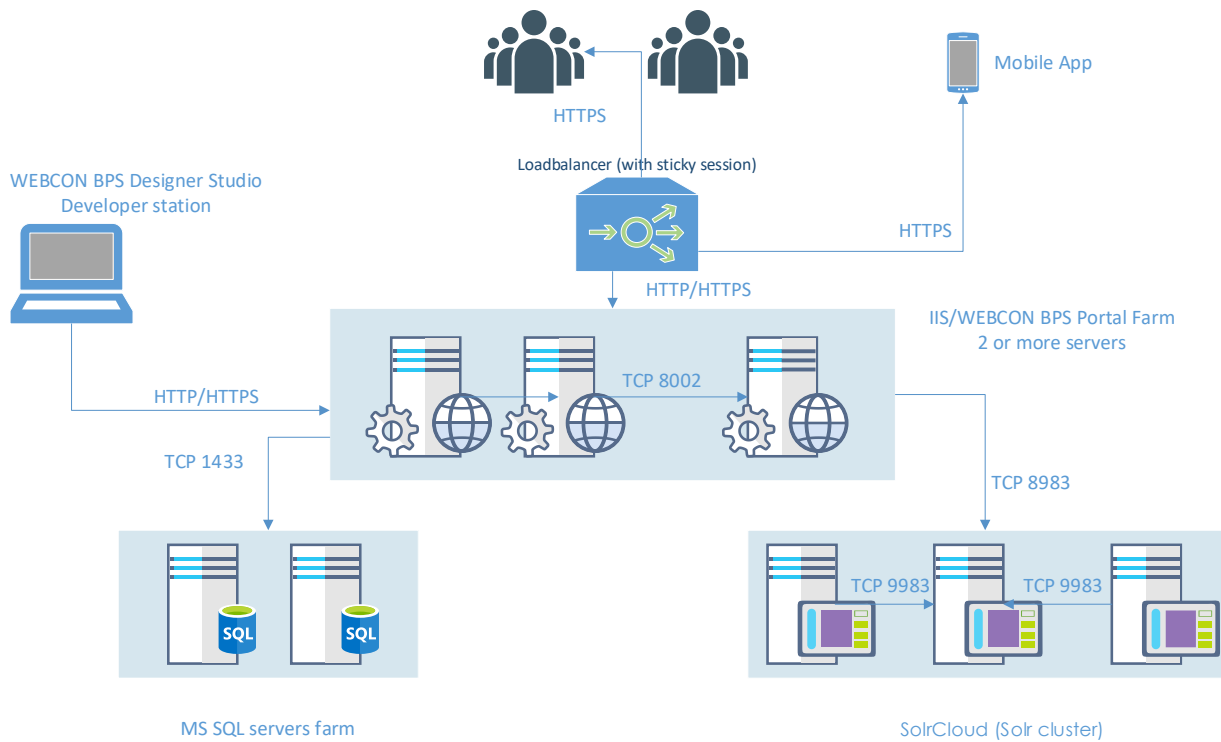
Mobile App

HTTPS

Loadbalancer (with sticky session)

WEBCON BPS Designer Studio
Developer station

HTTPS

HTTP/HTTPS

IIS/WEBCON BPS Portal Farm
2 or more servers

TCP 8002

HTTP/HTTPS

TCP 1433

TCP 8983

SQL

SQL

TCP 9983

TCP 9983

MS SQL servers farm

SolrCloud (Solr cluster)